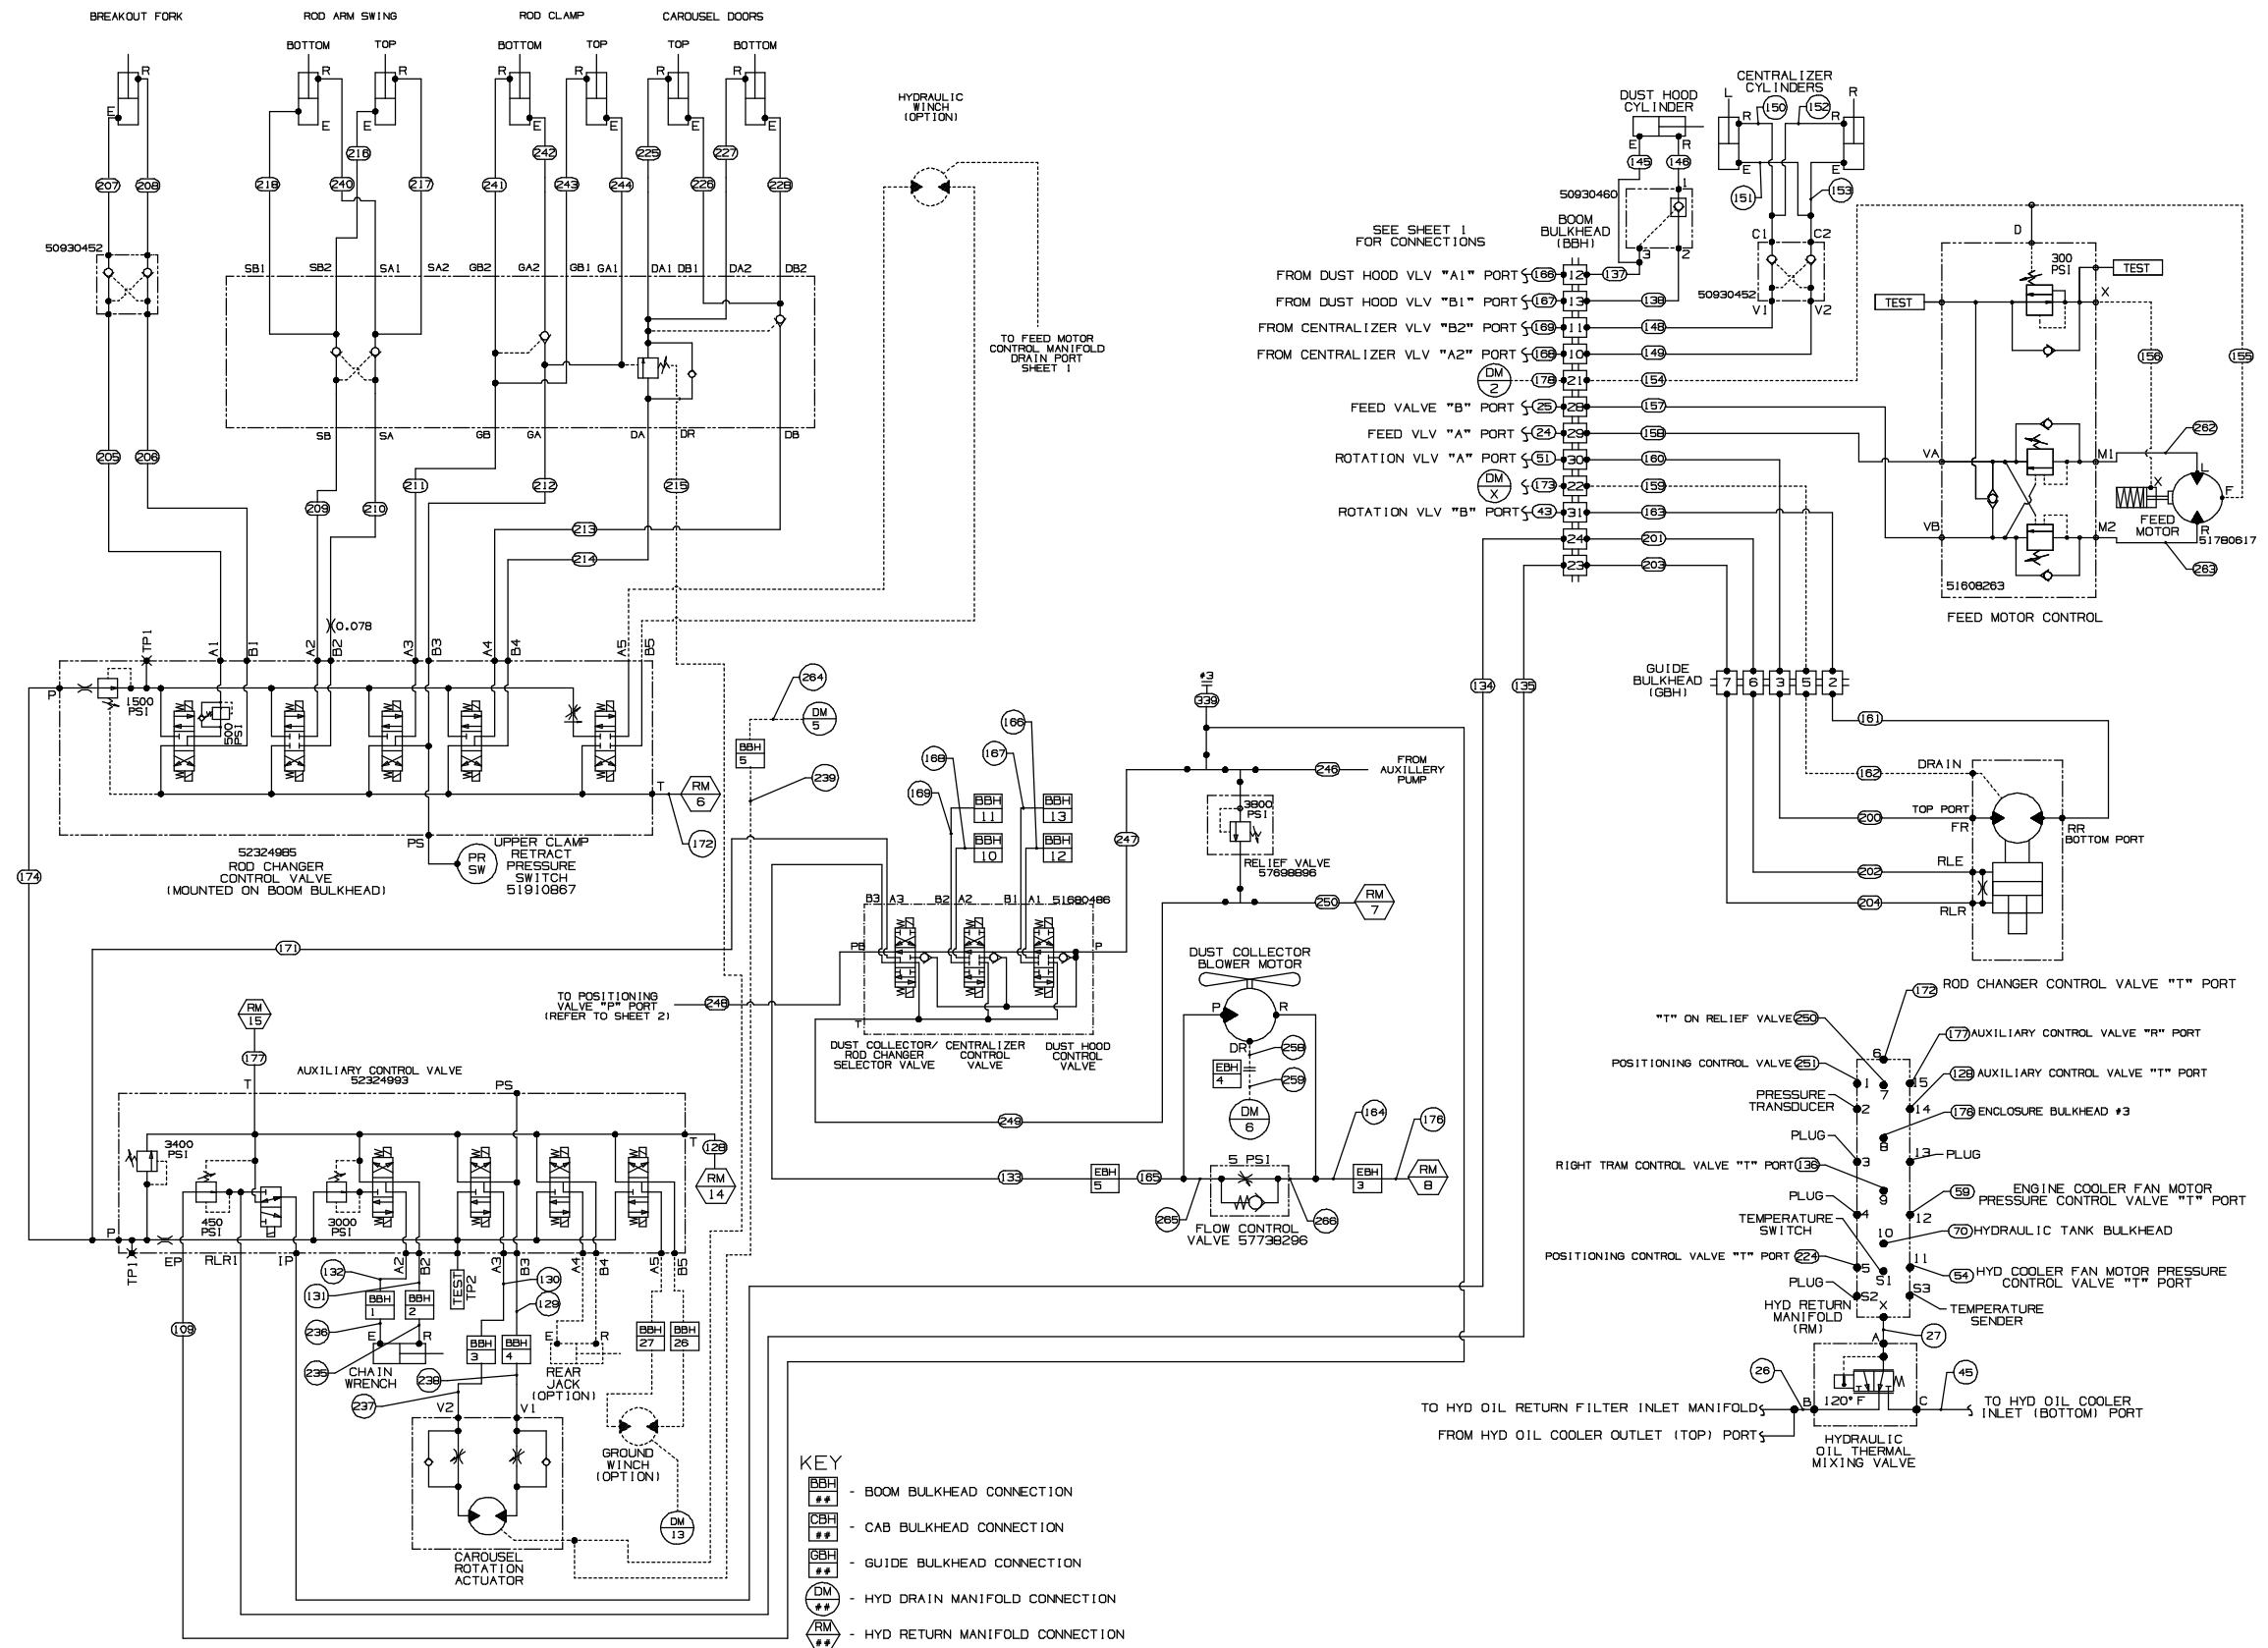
BREAKOUT FORK ROD ARM SWING ROD CLAMP CAROUSEL DOORS

BOTTOM TOP BOTTOM TOP TOP BOTTOM

R E R E R E R E R E R E R E

207 208 218 216 240 217 241 242 243 244 225 227 226 228

50930452

SB1 SB2 SA1 SA2 GB2 GA2 GB1 GA1 DA1 DB1 DA2 DB2

SB SA GB GA DA DR DB

205 206 209 210 211 212 215 213 214

HYDRAULIC WINCH (OPTION)

TO FEED MOTOR CONTROL MANIFOLD DRAIN PORT SHEET 1

0.078

TP1 A1 B1 A2 B2 A3 B3 A4 B4 A5 B5

P 1500 PSI 500 PSI

T RM 6

172

52324985 ROD CHANGER CONTROL VALVE (MOUNTED ON BOOM BULKHEAD)

PS UPPER CLAMP RETRACT PRESSURE SWITCH 51910867 PR SW

174 171

264 DM 5 BBH 5 239

166 168 167 169 BBH 11 BBH 10 BBH 13 BBH 12

#3 339

246 FROM AUXILLERY PUMP

3800 PSI RELIEF VALVE 57698896

247

B3 A3 B2 A2 B1 A1 51680486

PB P

250 RM 7

TO POSITIONING VALVE "P" PORT (REFER TO SHEET 2) 248

T

DUST COLLECTOR/ ROD CHANGER SELECTOR VALVE CENTRALIZER CONTROL VALVE DUST HOOD CONTROL VALVE

DUST COLLECTOR BLOWER MOTOR

P R DR 258 EBH 4 259 DM 6

RM 15 177

AUXILIARY CONTROL VALVE 52324993

T PS

3400 PSI T 128 RM 14

450 PSI 3000 PSI

P TP1 EP RLR1 IP A2 B2 TEST TP2 A3 B3 A4 B4 A5 B5

249

133 EBH 5 165 5 PSI EBH 3 RM 8 164 176

265 FLOW CONTROL VALVE 57738296 266

132 131 BBH 1 BBH 2 130 129

236 E R 235 CHAIN WRENCH 238 BBH 3 BBH 4 E R REAR JACK (OPTION) BBH 27 BBH 26

237 V2 V1

GROUND WINCH (OPTION)

109

DM 13

CAROUSEL ROTATION ACTUATOR

KEY
BBH ## - BOOM BULKHEAD CONNECTION
CBH ## - CAB BULKHEAD CONNECTION
GBH ## - GUIDE BULKHEAD CONNECTION
DM ## - HYD DRAIN MANIFOLD CONNECTION
RM ## - HYD RETURN MANIFOLD CONNECTION

DUST HOOD CYLINDER

CENTRALIZER CYLINDERS

L R 150 152 R E E

E R 145 146

50930460

151 153

SEE SHEET 1 FOR CONNECTIONS

BOOM BULKHEAD (BBH)

3 2 1

C1 C2 50930452 V1 V2

FROM DUST HOOD VLV "A1" PORT 166 12 137
FROM DUST HOOD VLV "B1" PORT 167 13 138
FROM CENTRALIZER VLV "B2" PORT 169 11 148
FROM CENTRALIZER VLV "A2" PORT 168 10 149
DM 2 178 21 154
FEED VALVE "B" PORT 25 28 157
FEED VLV "A" PORT 24 29 158
ROTATION VLV "A" PORT 51 30 160
DM X 173 22 159
ROTATION VLV "B" PORT 43 31 163
24 201
23 203

D 300 PSI TEST TEST X

156 155

VA M1 262 L X F FEED MOTOR VB M2 R 51780617 263

51608263

FEED MOTOR CONTROL

134 135

GUIDE BULKHEAD (GBH) 7 6 3 5 2

161

162 DRAIN
200 TOP PORT FR RR BOTTOM PORT
202 RLE
204 RLR

172 ROD CHANGER CONTROL VALVE "T" PORT
"T" ON RELIEF VALVE 250 6
177 AUXILIARY CONTROL VALVE "R" PORT
POSITIONING CONTROL VALVE 251 1 7 15
128 AUXILIARY CONTROL VALVE "T" PORT
PRESSURE TRANSDUCER 2 14
176 ENCLOSURE BULKHEAD #3
PLUG 8
RIGHT TRAM CONTROL VALVE "T" PORT 136 3 13 PLUG
PLUG 9
59 ENGINE COOLER FAN MOTOR PRESSURE CONTROL VALVE "T" PORT
TEMPERATURE SWITCH 4 12
10 70 HYDRAULIC TANK BULKHEAD
POSITIONING CONTROL VALVE "T" PORT 224 5 11
S1 54 HYD COOLER FAN MOTOR PRESSURE CONTROL VALVE "T" PORT
PLUG S2 X S3 TEMPERATURE SENDER
HYD RETURN MANIFOLD (RM)
A 27
26 45
TO HYD OIL RETURN FILTER INLET MANIFOLD B 120°F M C TO HYD OIL COOLER INLET (BOTTOM) PORT
FROM HYD OIL COOLER OUTLET (TOP) PORT
HYDRAULIC OIL THERMAL MIXING VALVE